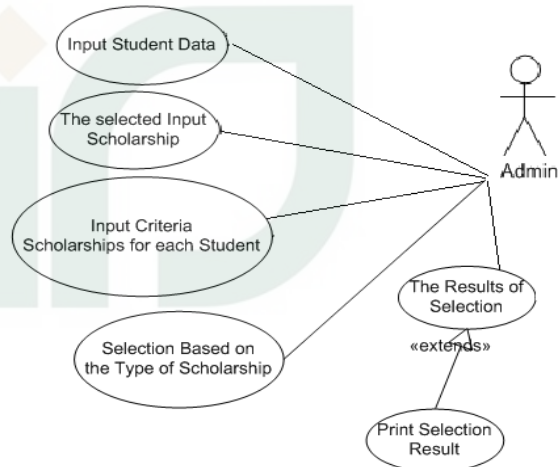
Input Student Data

The selected Input Scholarship

Input Criteria Scholarships for each Student

Selection Based on the Type of Scholarship

Admin

The Results of Selection

«extends»

Print Selection Result